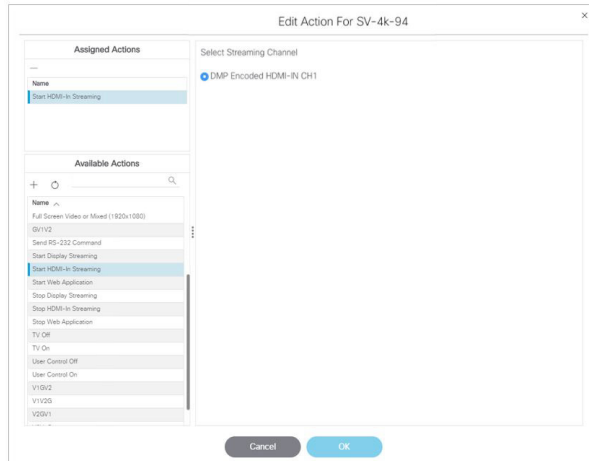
Edit Action For SV-4k-94

×

Assigned Actions

—

Name

Start HDMI-In Streaming

Available Actions

+

Name

Full Screen Video or Mixed (1920x1080)

GV1V2

Send RS-232 Command

Start Display Streaming

Start HDMI-In Streaming

Start Web Application

Stop Display Streaming

Stop HDMI-In Streaming

Stop Web Application

TV Off

TV On

User Control Off

User Control On

V1GV2

V1V2G

V2GV1

Select Streaming Channel

DMP Encoded HDMI-IN CH1

Cancel

OK